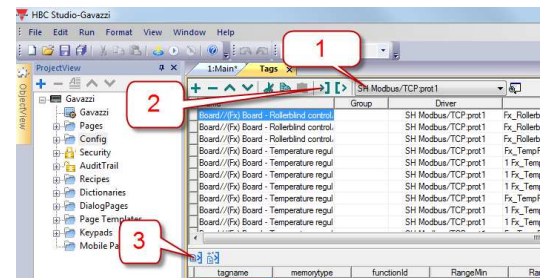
HBC Studio-Gavazzi

File Edit Run Format View Window Help

ProjectView

ObjectView

Gavazzi
Gavazzi
Pages
Config
Security
AuditTrail
Recipes
Dictionaries
DialogPages
Page Templates
Keypads
Mobile Pa

1:Main* Tags

SH Modbus/TCP:prot1

1

2

3

| Name | Group | Driver | |
|---|---|---|---|
| Board//(Fx) Board - Rollerblind control | | SH Modbus/TCP:prot1 | Fx_Rollerb |
| Board//(Fx) Board - Rollerblind control | | SH Modbus/TCP:prot1 | Fx_Rollerb |
| Board//(Fx) Board - Rollerblind control | | SH Modbus/TCP:prot1 | Fx_Rollerb |
| Board//(Fx) Board - Temperature regul | | SH Modbus/TCP:prot1 | Fx_TempF |
| Board//(Fx) Board - Temperature regul | | SH Modbus/TCP:prot1 | 1 Fx_Temp |
| Board//(Fx) Board - Temperature regul | | SH Modbus/TCP:prot1 | 1 Fx_Temp |
| Board//(Fx) Board - Temperature regul | | SH Modbus/TCP:prot1 | 1 Fx_Temp |
| Board//(Fx) Board - Temperature regul | | SH Modbus/TCP:prot1 | Fx_TempF |
| Board//(Fx) Board - Temperature regul | | SH Modbus/TCP:prot1 | 1 Fx_Temp |
| Board//(Fx) Board - Temperature regul | | SH Modbus/TCP:prot1 | 1 Fx_Temp |
| Board//(Fx) Board - Temperature regul | | SH Modbus/TCP:prot1 | 1 Fx_Temp |

| tagname | memorytype | functionId | RangeMin | Ra |
|---|---|---|---|---|